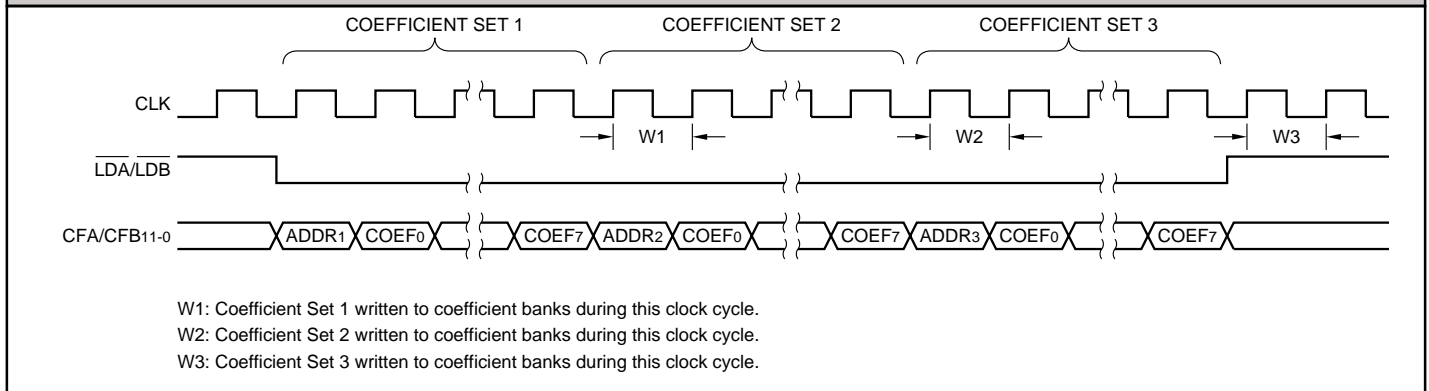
COEFFICIENT SET 1
COEFFICIENT SET 2
COEFFICIENT SET 3

CLK

W1
W2
W3

$\overline{LDA}/\overline{LDB}$

CFA/CFB$_{11-0}$

ADDR$_1$ COEF$_0$ COEF$_7$ ADDR$_2$ COEF$_0$ COEF$_7$ ADDR$_3$ COEF$_0$ COEF$_7$

W1: Coefficient Set 1 written to coefficient banks during this clock cycle.
W2: Coefficient Set 2 written to coefficient banks during this clock cycle.
W3: Coefficient Set 3 written to coefficient banks during this clock cycle.